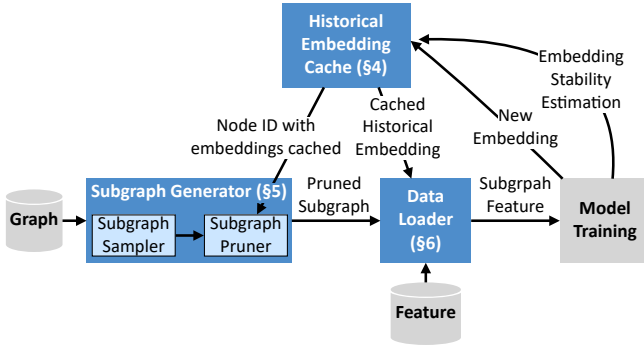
Historical Embedding Cache (§4)

Embedding Stability Estimation

New Embedding

Cached Historical Embedding

Node ID with embeddings cached

Graph

Subgraph Generator (§5)

Subgraph Sampler

Subgraph Pruner

Pruned Subgraph

Data Loader (§6)

Subgrpah Feature

Model Training

Feature